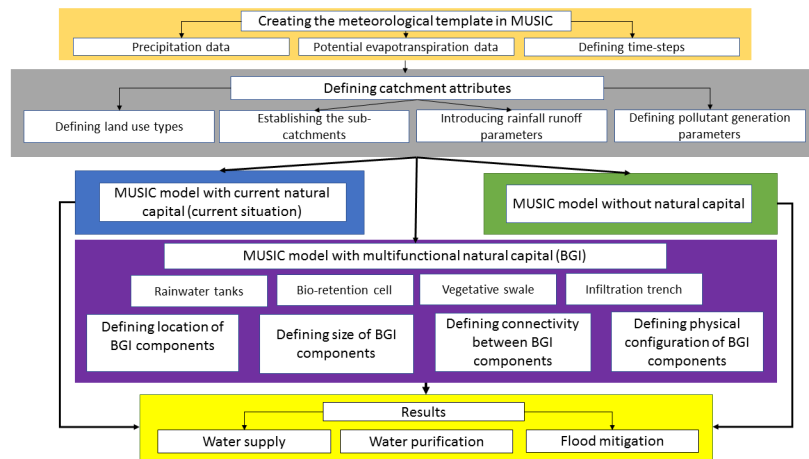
Creating the meteorological template in MUSIC

Precipitation data

Potential evapotranspiration data

Defining time-steps

Defining catchment attributes

Defining land use types

Establishing the sub-catchments

Introducing rainfall runoff parameters

Defining pollutant generation parameters

MUSIC model with current natural capital (current situation)

MUSIC model without natural capital

MUSIC model with multifunctional natural capital (BGI)

Rainwater tanks

Bio-retention cell

Vegetative swale

Infiltration trench

Defining location of BGI components

Defining size of BGI components

Defining connectivity between BGI components

Defining physical configuration of BGI components

Results

Water supply

Water purification

Flood mitigation